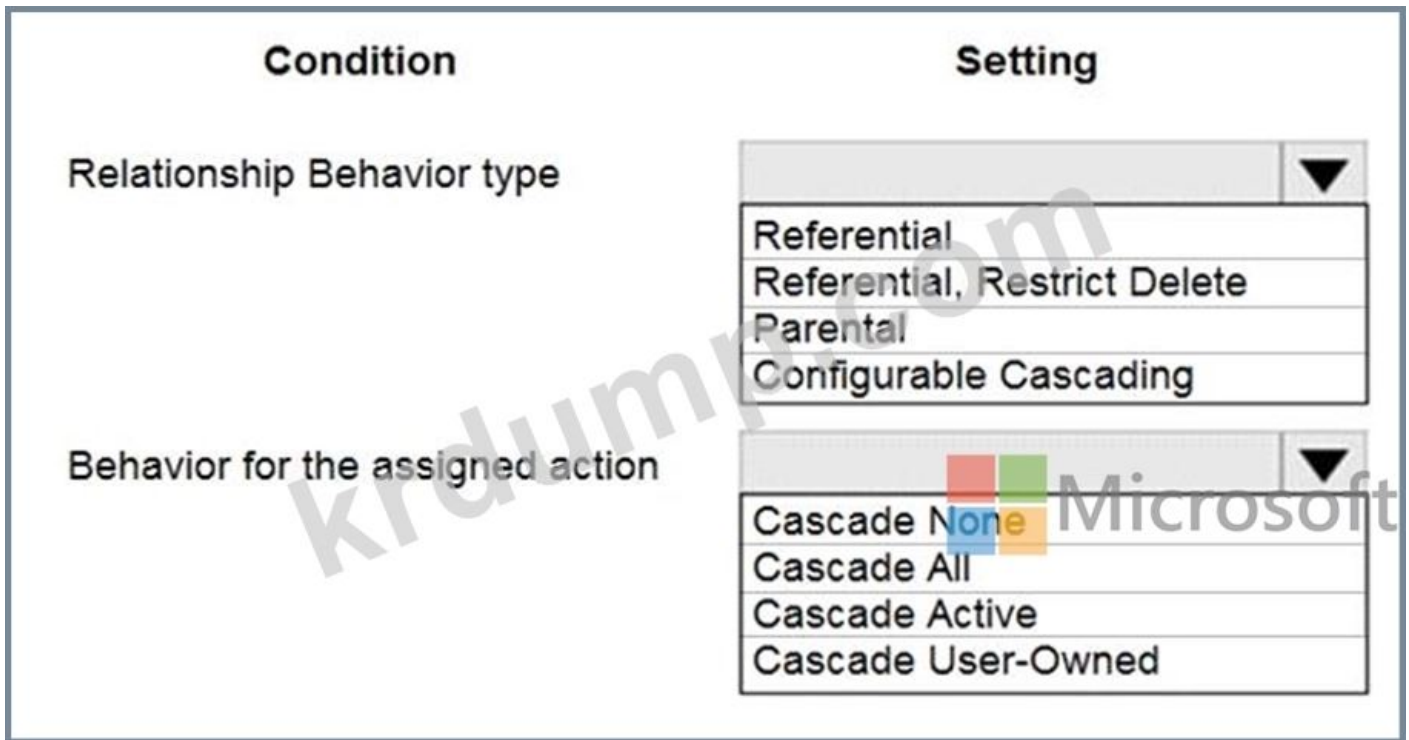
| Condition | Setting |
|---|---|
| Relationship Behavior type | Referential<br>Referential, Restrict Delete<br>Parental<br>Configurable Cascading |
| Behavior for the assigned action | Cascade None<br>Cascade All<br>Cascade Active<br>Cascade User-Owned |

krdump.com

Microsoft